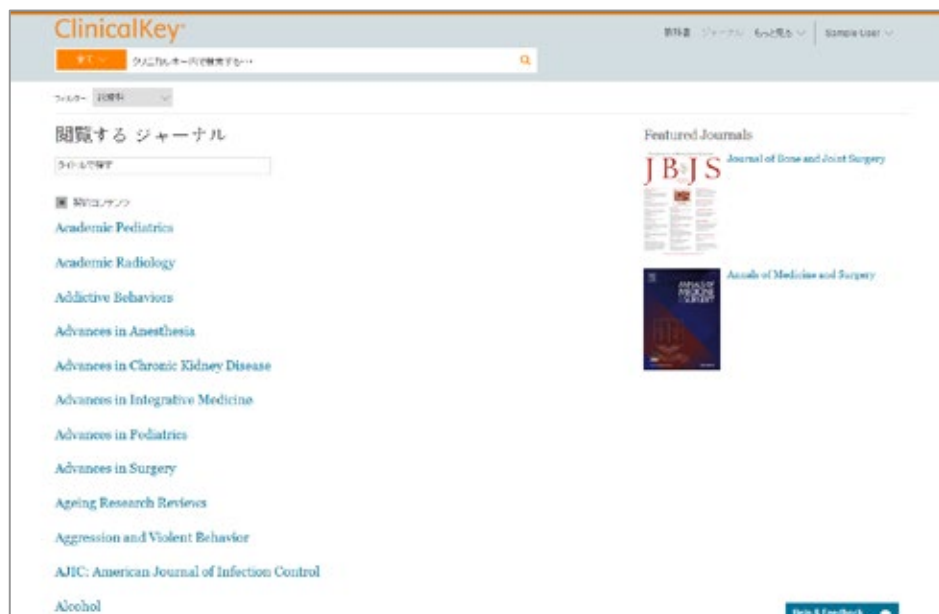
ClinicalKey

全て クリニカルキー内で検索する…

教科書 ジャーナル もっと見る Sample User

フィルター 診療科

閲覧する ジャーナル

タイトルで検索

契約コンテンツ

Academic Pediatrics

Academic Radiology

Addictive Behaviors

Advances in Anesthesia

Advances in Chronic Kidney Disease

Advances in Integrative Medicine

Advances in Pediatrics

Advances in Surgery

Ageing Research Reviews

Aggression and Violent Behavior

AJIC: American Journal of Infection Control

Alcohol

Featured Journals

JBJS

Journal of Bone and Joint Surgery

ANNALS OF MEDICINE AND SURGERY

Annals of Medicine and Surgery

Help & Feedback